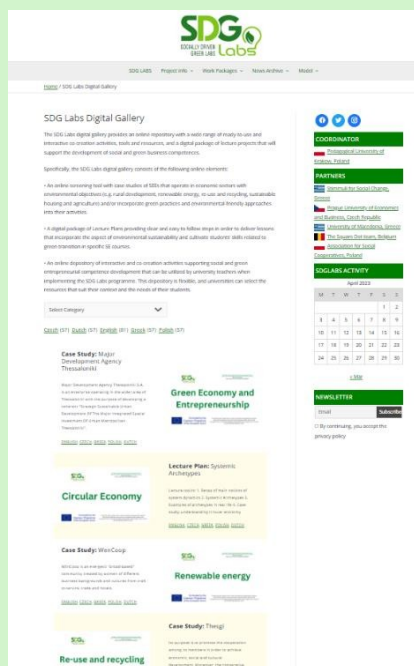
SDG Labs
SOCIALLY DRIVEN GREEN LABS

SDG LABS Project Info Work Packages News Archive Model

Home / SDG Labs Digital Gallery

SDG Labs Digital Gallery

The SDG Labs digital gallery provides an online repository with a wide range of ready-to-use and interactive co-creation activities, tools and resources, and a digital package of lecture projects that will support the development of social and green business competences.

Specifically, the SDG Labs digital gallery consists of the following online elements:

• An online swimming pool with case studies of SDEs that operate in economic sectors with environmental objectives (e.g. rural development, renewable energy, re-use and recycling, sustainable housing and agriculture) and/or incorporate green practices and environmental-friendly approaches into their activities.

• A digital package of Lecture Plans providing clear and easy to follow steps in order to deliver lessons that incorporate the aspect of environmental sustainability and cultivate students' skills related to green transition in specific SE courses.

• An online depository of interactive and co-creation activities supporting social and green entrepreneurial competence development that can be utilized by university teachers when implementing the SDG Labs programme. This depository is flexible, and universities can select the resources that suit their context and the needs of their students.

Select Category

Czech (37) Dutch (37) English (87) Greek (37) Polish (37)

Case Study: Major Development Agency Thessaloniki

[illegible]

Green Economy and Entrepreneurship

Lecture Plan: Systemic Archetypes

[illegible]

Circular Economy

Case Study: WeCoop

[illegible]

Renewable energy

Case Study: Thesgi

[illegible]

Re-use and recycling

COORDINATOR
Pedagogical University of Krakow, Poland

PARTNERS
Stimmuli for Social Change, Greece
Prague University of Economics and Business, Czech Republic
University of Macedonia, Greece
The Square Dot team, Belgium
Association for Social Cooperatives, Poland

SDGLABS ACTIVITY
April 2023
| M | T | W | T | F | S | S |
|---|---|---|---|---|---|---|
| | | | | | 1 | 2 |
| 3 | 4 | 5 | 6 | 7 | 8 | 9 |
| 10 | 11 | 12 | 13 | 14 | 15 | 16 |
| 17 | 18 | 19 | 20 | 21 | 22 | 23 |
| 24 | 25 | 26 | 27 | 28 | 29 | 30 |

« Mar

NEWSLETTER
Email Subscribe
By continuing, you accept the privacy policy